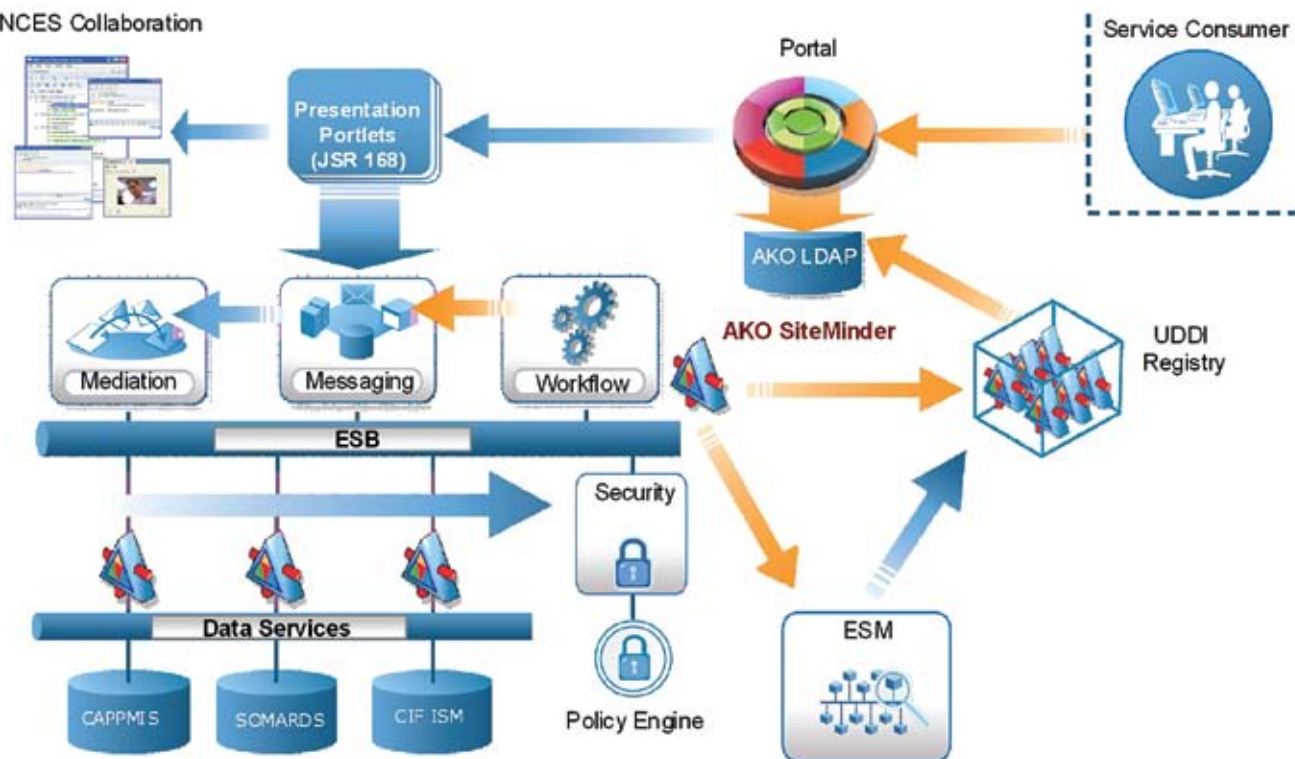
NCES Collaboration

Presentation Portlets (JSR 168)

Portal

Service Consumer

AKO LDAP

AKO SiteMinder

UDDI Registry

Mediation

Messaging

Workflow

ESB

Security

Data Services

CAPPMIS

SOMARDS

CIF ISM

Policy Engine

ESM